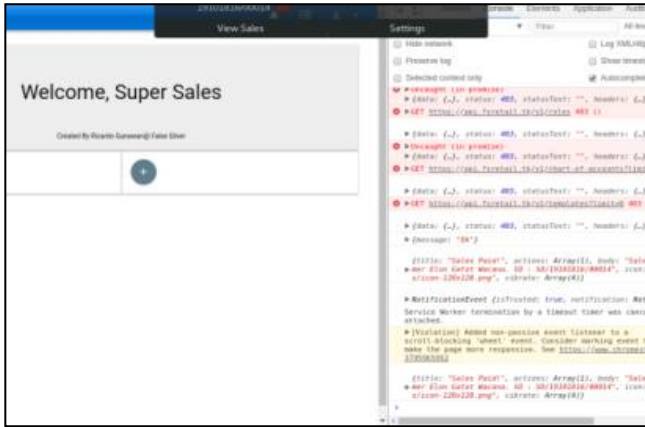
View Sales

Settings

Welcome, Super Sales

Created By Ricardo Gunawan@ Fatse Silver

+

Console Elements Application Audits

Filter

All levels

Hide network

Log XMLHttpRequests

Preserve log

Show timestamps

Selected context only

Autocomplete

▶Uncaught (in promise)

▶ {data: {…}, status: 403, statusText: "", headers: {…}

▶GET https://api.foretail.tk/v1/roles 403 ()

▶ {data: {…}, status: 403, statusText: "", headers: {…}

▶Uncaught (in promise)

▶ {data: {…}, status: 403, statusText: "", headers: {…}

▶GET https://api.foretail.tk/v1/chart_of_accounts?limit

▶ {data: {…}, status: 403, statusText: "", headers: {…}

▶GET https://api.foretail.tk/v1/templates?limit=0 403

▶ {data: {…}, status: 403, statusText: "", headers: {…}

▶ {message: "OK"}

{title: "Sales Paid", actions: Array(1), body: "Sale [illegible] Elon Gatot Wacana. SO : SO/19101016/00014", icon: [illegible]/icon-120x120.png", vibrate: Array(4)}

▶NotificationEvent {isTrusted: true, notification: Not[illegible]

Service Worker termination by a timeout timer was canc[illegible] attached.

▶[Violation] Added non-passive event listener to a scroll-blocking 'wheel' event. Consider marking event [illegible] make the page more responsive. See https://www.chromes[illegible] 5705685952

{title: "Sales Paid", actions: Array(1), body: "Sale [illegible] Elon Gatot Wacana. SO : SO/19101016/00014", icon: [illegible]/icon-120x120.png", vibrate: Array(4)}